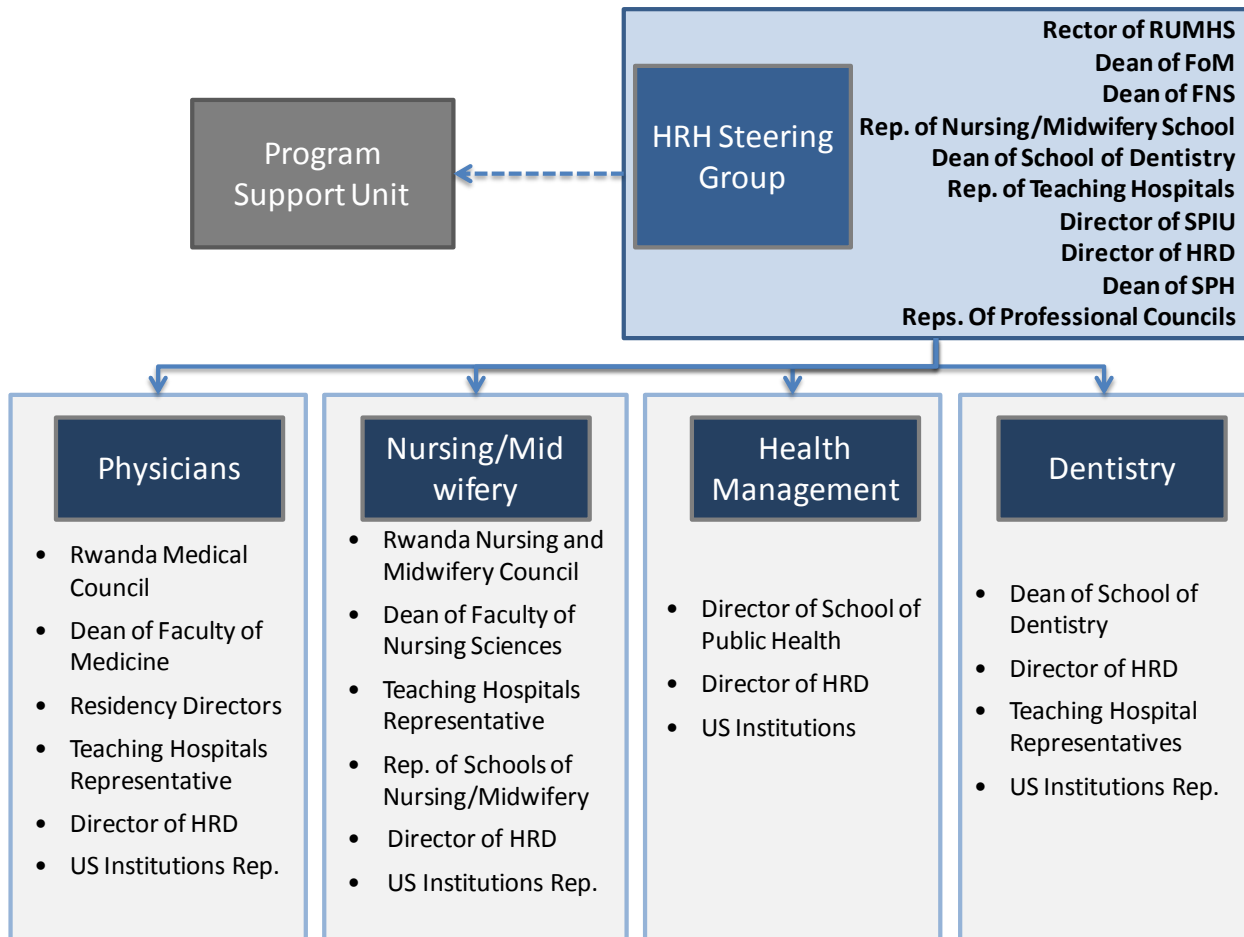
Program Support Unit

HRH Steering Group

Rector of RUMHS
Dean of FoM
Dean of FNS
Rep. of Nursing/Midwifery School
Dean of School of Dentistry
Rep. of Teaching Hospitals
Director of SPIU
Director of HRD
Dean of SPH
Reps. Of Professional Councils

Physicians

- Rwanda Medical Council
- Dean of Faculty of Medicine
- Residency Directors
- Teaching Hospitals Representative
- Director of HRD
- US Institutions Rep.

Nursing/Midwifery

- Rwanda Nursing and Midwifery Council
- Dean of Faculty of Nursing Sciences
- Teaching Hospitals Representative
- Rep. of Schools of Nursing/Midwifery
- Director of HRD
- US Institutions Rep.

Health Management

- Director of School of Public Health
- Director of HRD
- US Institutions

Dentistry

- Dean of School of Dentistry
- Director of HRD
- Teaching Hospital Representatives
- US Institutions Rep.